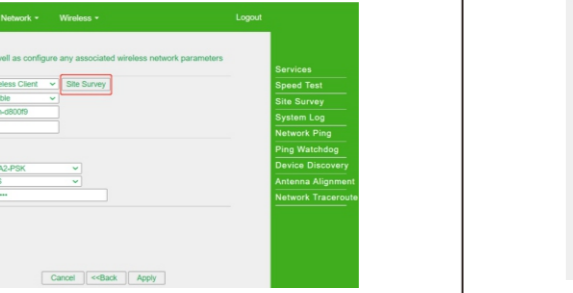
Network ▾ Wireless ▾ Logout

well as configure any associated wireless network parameters

eless Client ▾ Site Survey
ble
-d800f9

A2-PSK ▾
S ▾
•••

Cancel <<Back Apply

Services
Speed Test
Site Survey
System Log
Network Ping
Ping Watchdog
Device Discovery
Antenna Alignment
Network Traceroute